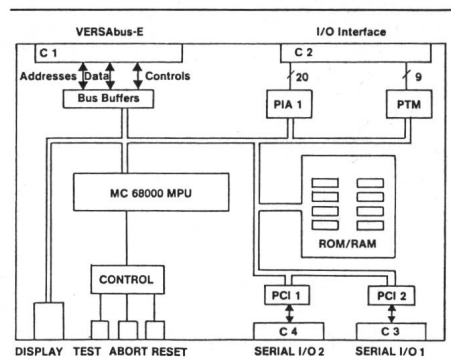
VERSAbus-E

I/O Interface

C 1

C 2

Addresses

Data

Controls

20

9

Bus Buffers

PIA 1

PTM

MC 68000 MPU

ROM/RAM

CONTROL

PCI 1

PCI 2

C 4

C 3

DISPLAY TEST ABORT RESET

SERIAL I/O 2

SERIAL I/O 1